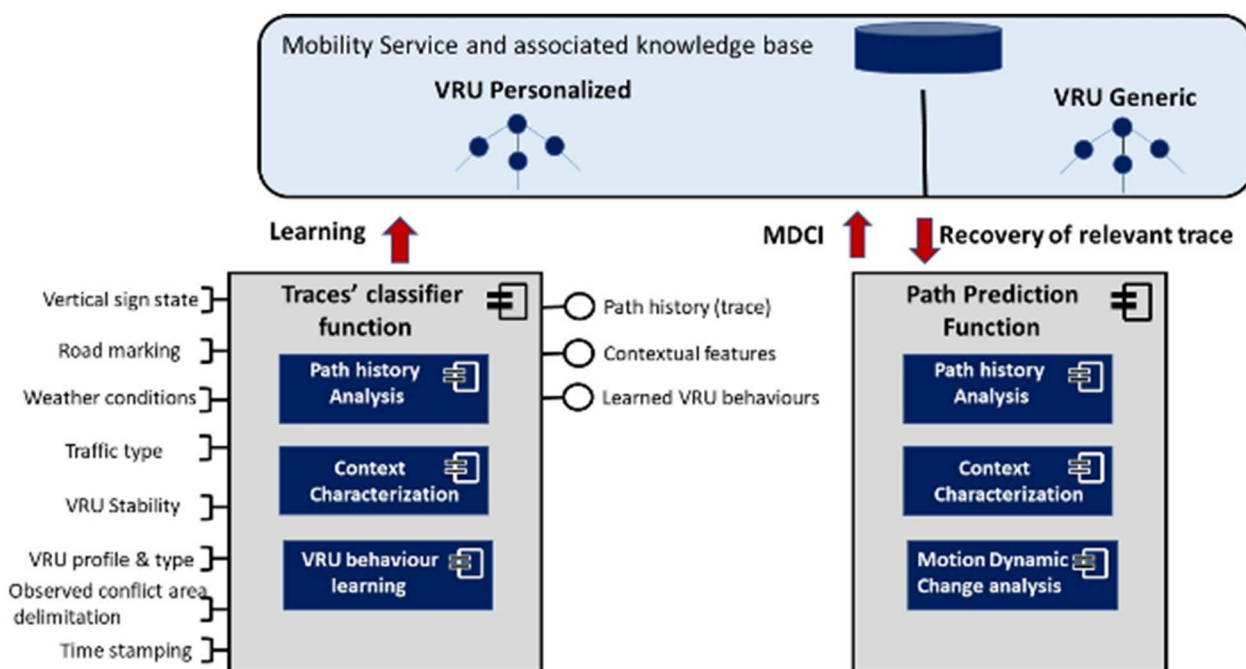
Mobility Service and associated knowledge base

VRU Personalized

VRU Generic

Learning

MDCI

Recovery of relevant trace

Vertical sign state

Road marking

Weather conditions

Traffic type

VRU Stability

VRU profile & type

Observed conflict area delimitation

Time stamping

Traces' classifier function

Path history Analysis

Context Characterization

VRU behaviour learning

Path history (trace)

Contextual features

Learned VRU behaviours

Path Prediction Function

Path history Analysis

Context Characterization

Motion Dynamic Change analysis